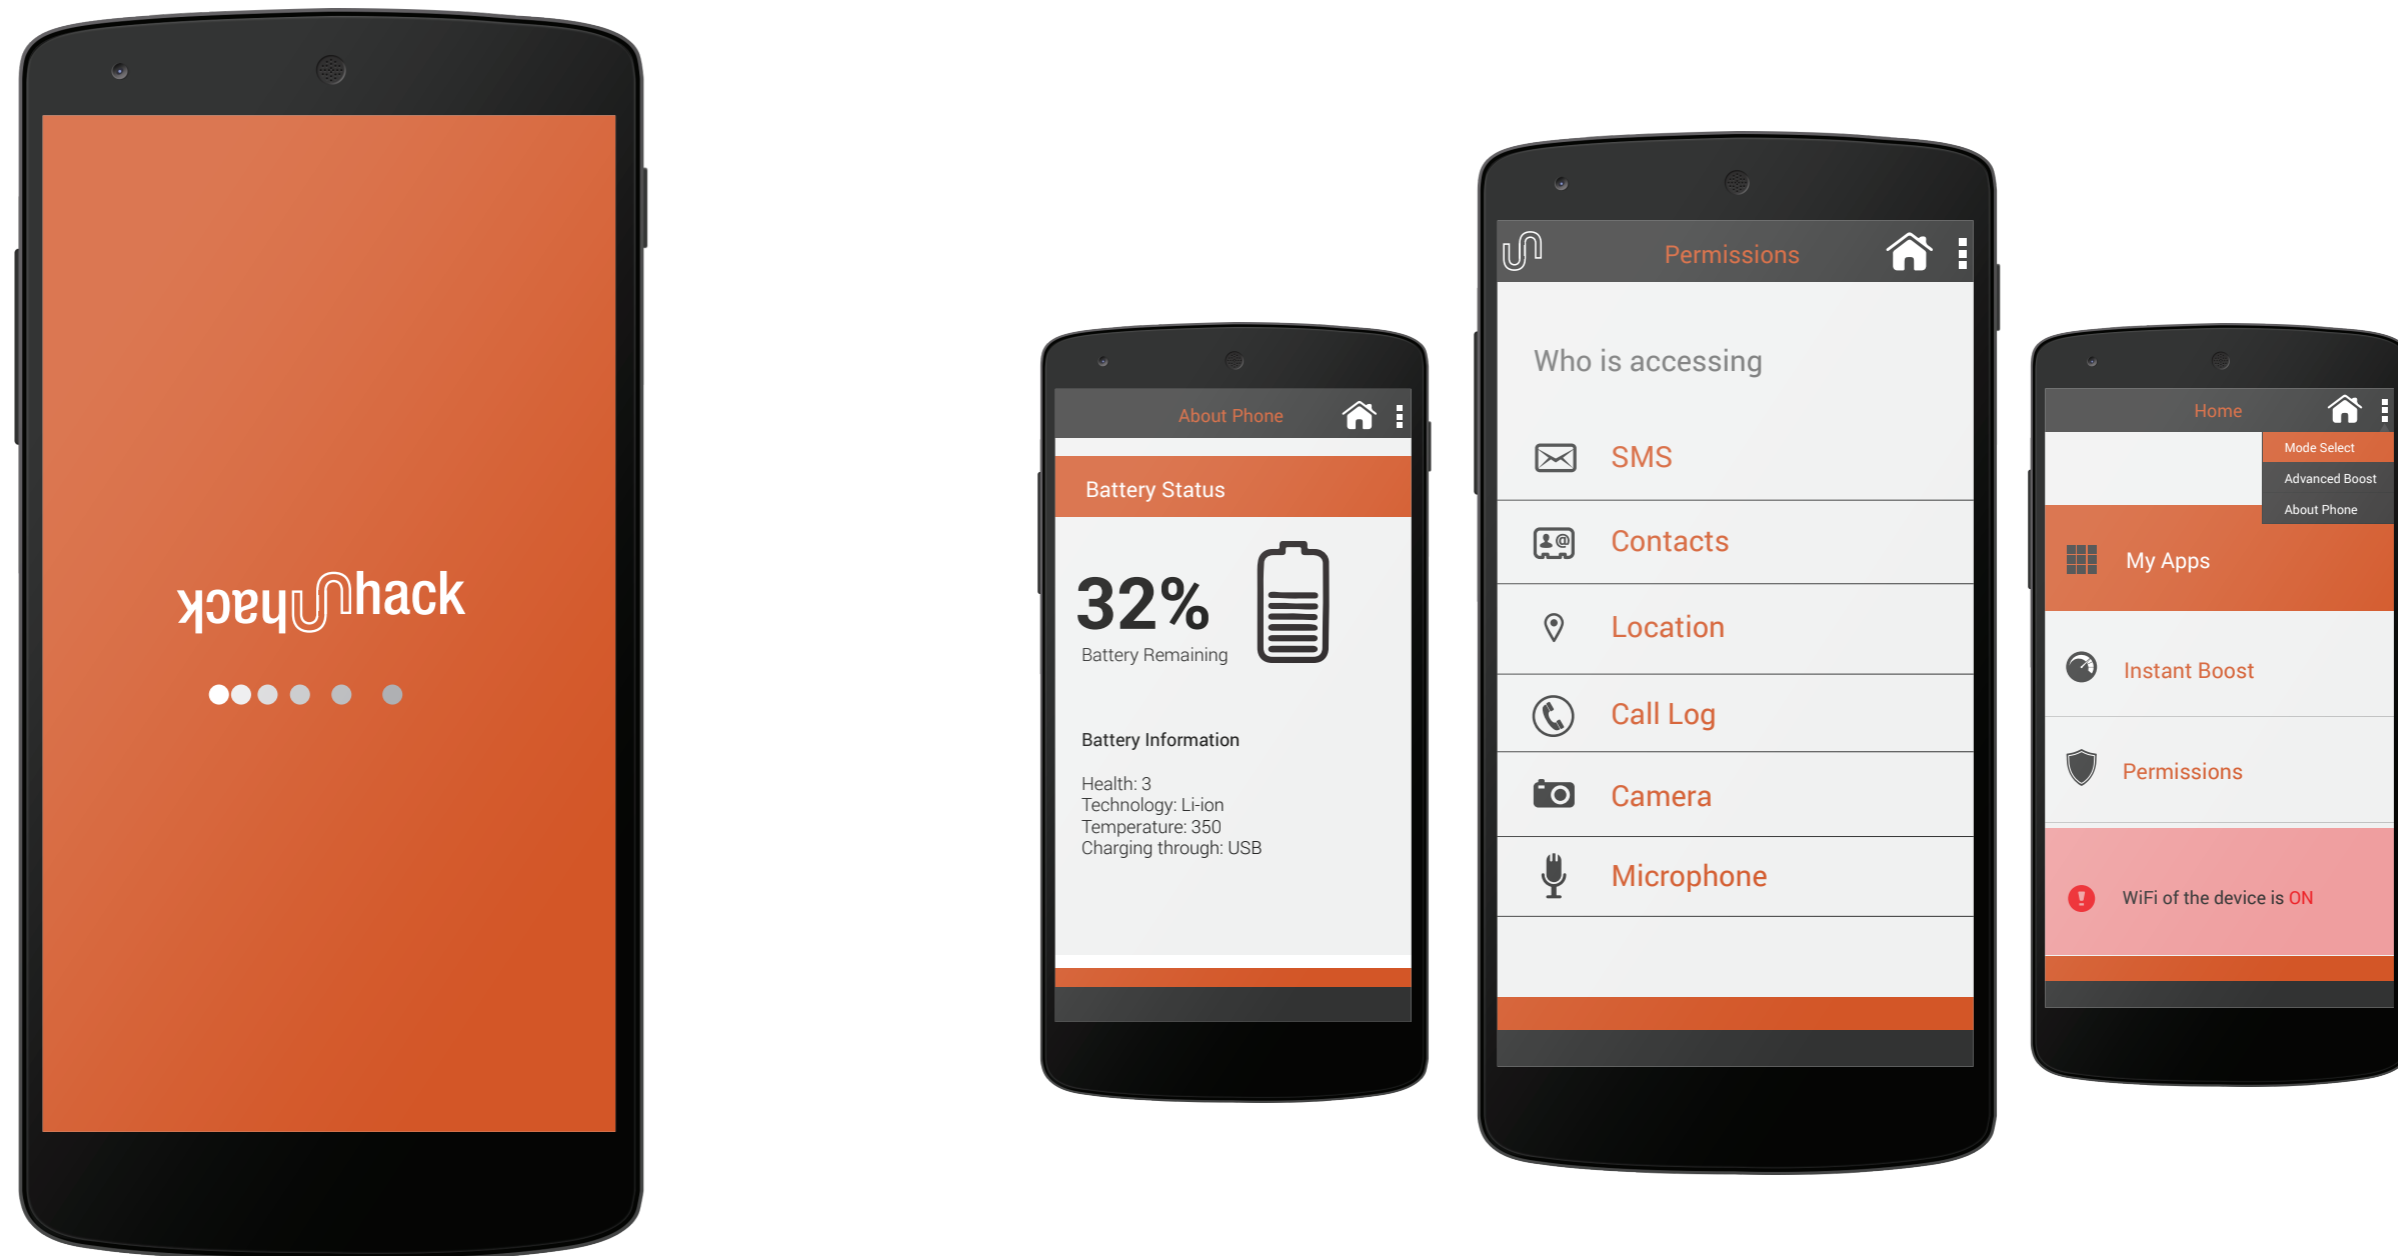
ʞɔɐɥ hack

About Phone

Battery Status

32%
Battery Remaining

Battery Information

Health: 3
Technology: Li-ion
Temperature: 350
Charging through: USB

Permissions

Who is accessing

SMS

Contacts

Location

Call Log

Camera

Microphone

Home

Mode Select
Advanced Boost
About Phone

My Apps

Instant Boost

Permissions

WiFi of the device is ON